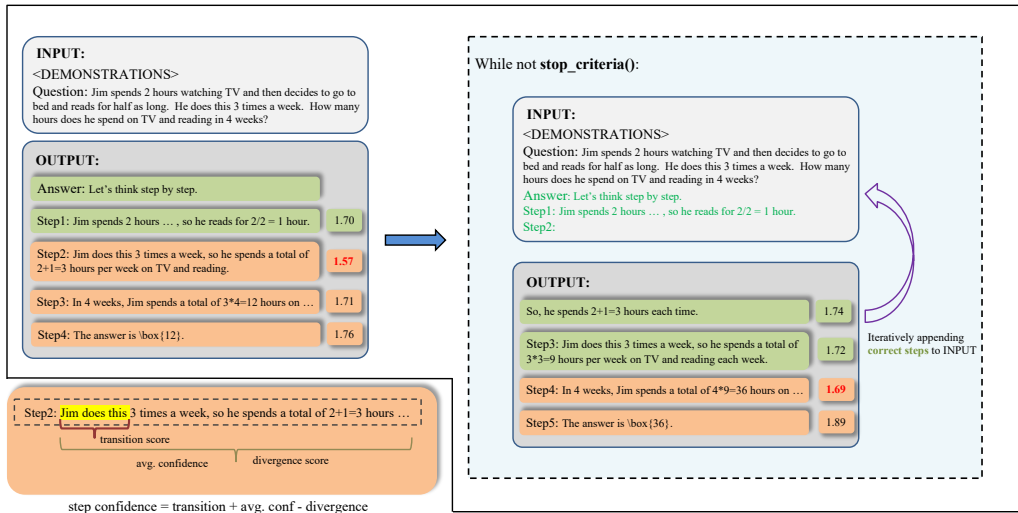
INPUT:
<DEMONSTRATIONS>
Question: Jim spends 2 hours watching TV and then decides to go to bed and reads for half as long. He does this 3 times a week. How many hours does he spend on TV and reading in 4 weeks?

OUTPUT:
Answer: Let's think step by step.
Step1: Jim spends 2 hours … , so he reads for 2/2 = 1 hour. 1.70
Step2: Jim does this 3 times a week, so he spends a total of 2+1=3 hours per week on TV and reading. 1.57
Step3: In 4 weeks, Jim spends a total of 3*4=12 hours on … 1.71
Step4: The answer is \box{12}. 1.76

Step2: Jim does this 3 times a week, so he spends a total of 2+1=3 hours …
transition score
avg. confidence
divergence score

step confidence = transition + avg. conf - divergence

While not stop_criteria():

INPUT:
<DEMONSTRATIONS>
Question: Jim spends 2 hours watching TV and then decides to go to bed and reads for half as long. He does this 3 times a week. How many hours does he spend on TV and reading in 4 weeks?
Answer: Let's think step by step.
Step1: Jim spends 2 hours … , so he reads for 2/2 = 1 hour.
Step2:

OUTPUT:
So, he spends 2+1=3 hours each time. 1.74
Step3: Jim does this 3 times a week, so he spends a total of 3*3=9 hours per week on TV and reading each week. 1.72
Step4: In 4 weeks, Jim spends a total of 4*9=36 hours on … 1.69
Step5: The answer is \box{36}. 1.89

Iteratively appending correct steps to INPUT